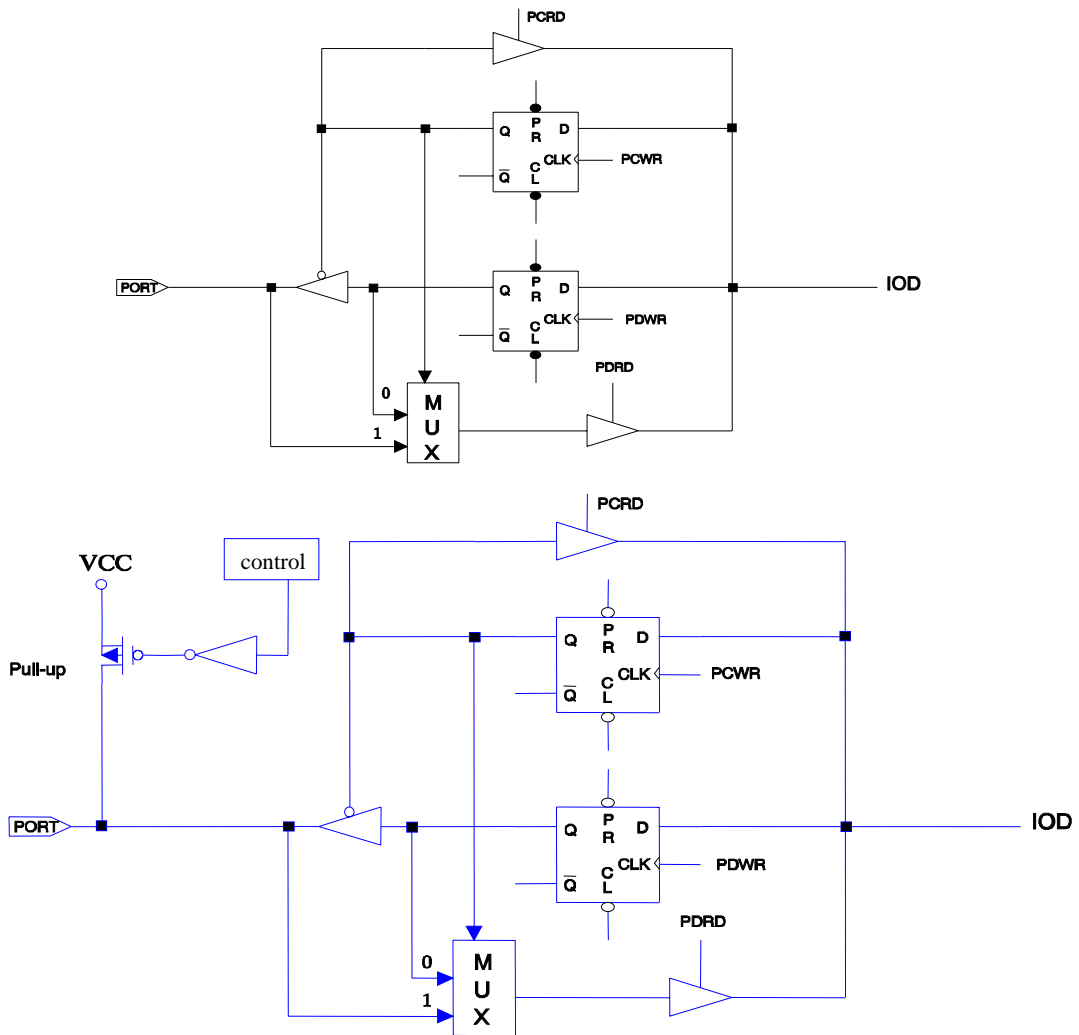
PCRD

Q P R D

CLK PCWR

$\overline{Q}$ C L

PORT

Q P R D

IOD

CLK PDWR

$\overline{Q}$ C L

PDRD

0

M U X

1

PCRD

VCC

control

Pull-up

Q P R D

CLK PCWR

$\overline{Q}$ C L

PORT

Q P R D

IOD

CLK PDWR

$\overline{Q}$ C L

PDRD

0

M U X

1